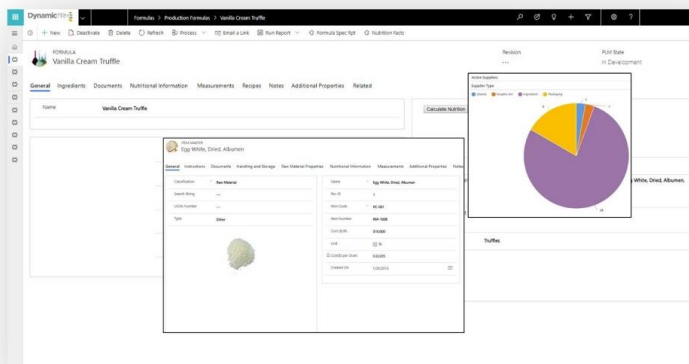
Dynamic

Formulas > Production Formulas > Vanilla Cream Truffle

+ New Deactivate Delete Refresh Process Email a Link Run Report Formula Spec Rpt Nutrition Facts

FORMULA
Vanilla Cream Truffle

Revision
---

PLM State
In Development

General Ingredients Documents Nutritional Information Measurements Recipes Notes Additional Properties Related

Name Vanilla Cream Truffle

Calculate Nutrition

Active Suppliers
Supplier Type
Generic Graphic Art Ingredient Packaging

RAW MASTER
Egg White, Dried, Albumen

General Instructions Documents Handling and Storage Raw Material Properties Nutritional Information Measurements Additional Properties Notes

Classification Raw Material
Search String ---
UOM Number ---
Type Other

Name Egg White, Dried, Albumen
Rev ID 1
Item Code RC-061
Item Number RM-1008
Cost (\$/lb) \$14.000
Unit lb
Cost (\$ per Gram) 0.0309
Created On 1/31/2013

White, Dried, Albumen.

Truffles